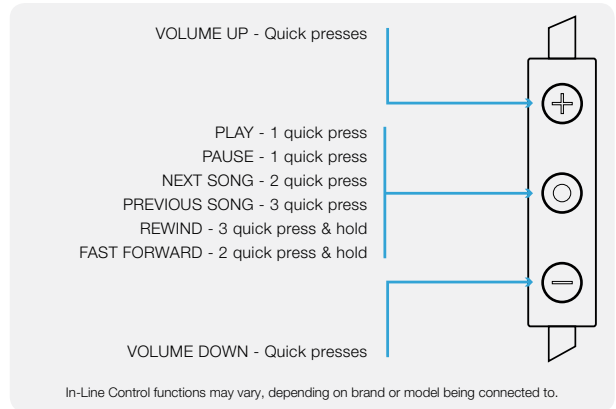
VOLUME UP - Quick presses

PLAY - 1 quick press
PAUSE - 1 quick press
NEXT SONG - 2 quick press
PREVIOUS SONG - 3 quick press
REWIND - 3 quick press & hold
FAST FORWARD - 2 quick press & hold

VOLUME DOWN - Quick presses

In-Line Control functions may vary, depending on brand or model being connected to.